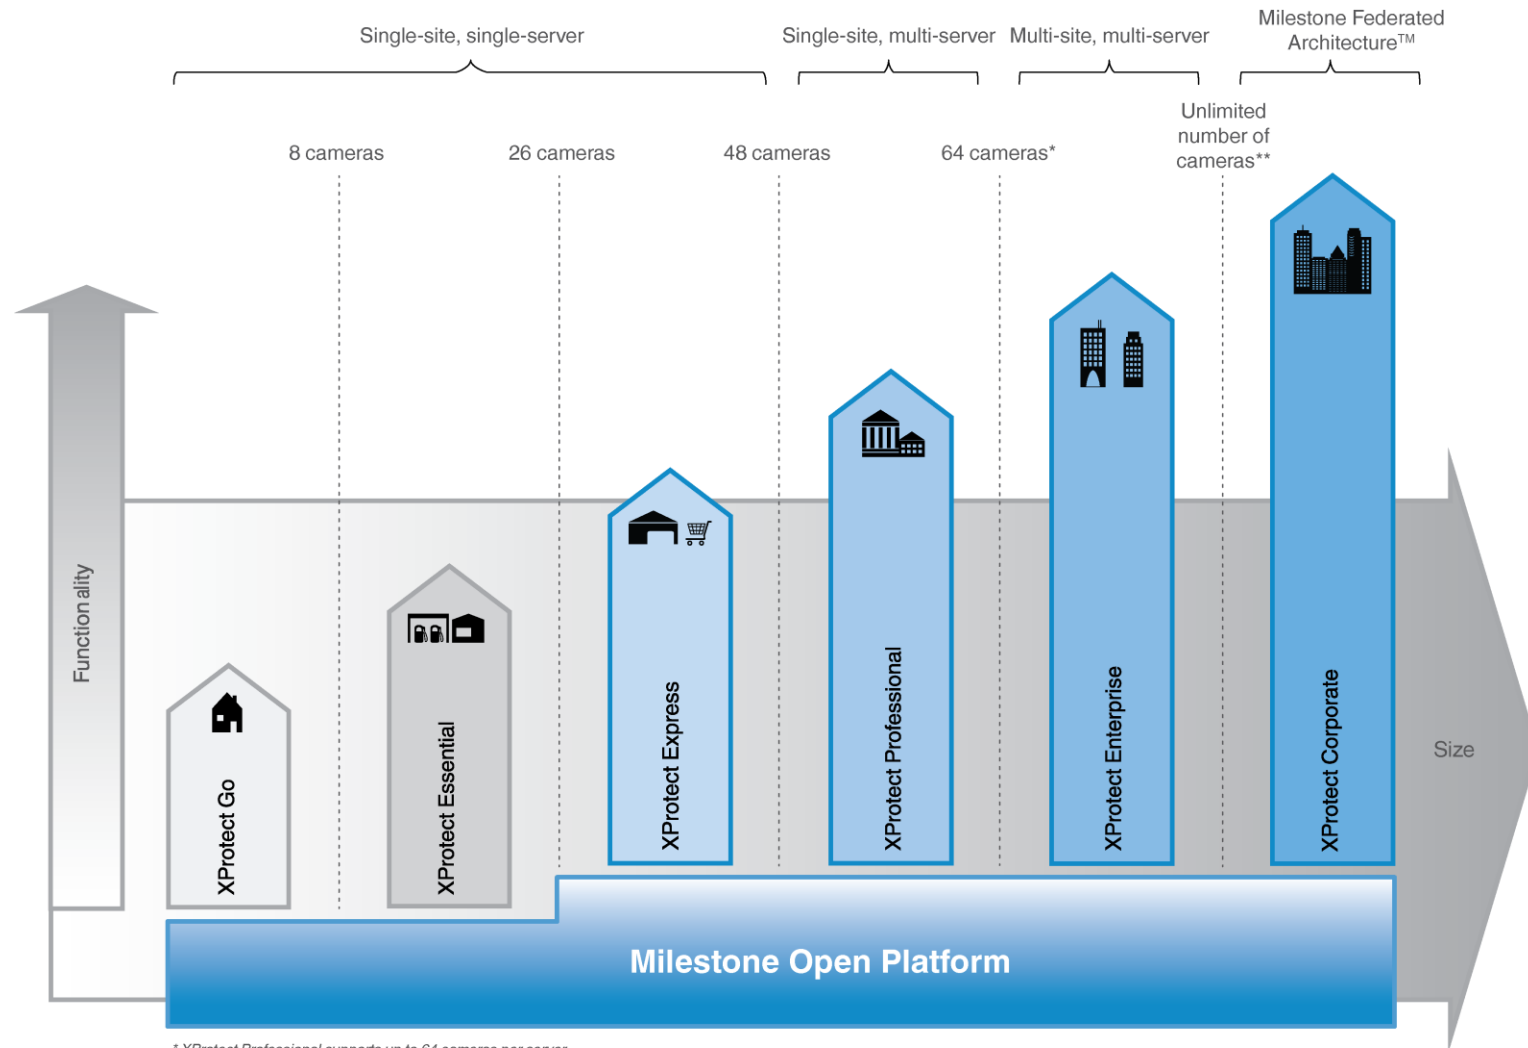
Single-site, single-server

Single-site, multi-server

Multi-site, multi-server

Milestone Federated Architecture™

8 cameras

26 cameras

48 cameras

64 cameras*

Unlimited number of cameras**

Functionality

XProtect Go

XProtect Essential

XProtect Express

XProtect Professional

XProtect Enterprise

XProtect Corporate

Size

Milestone Open Platform

* XProtect Professional supports up to 64 cameras per server